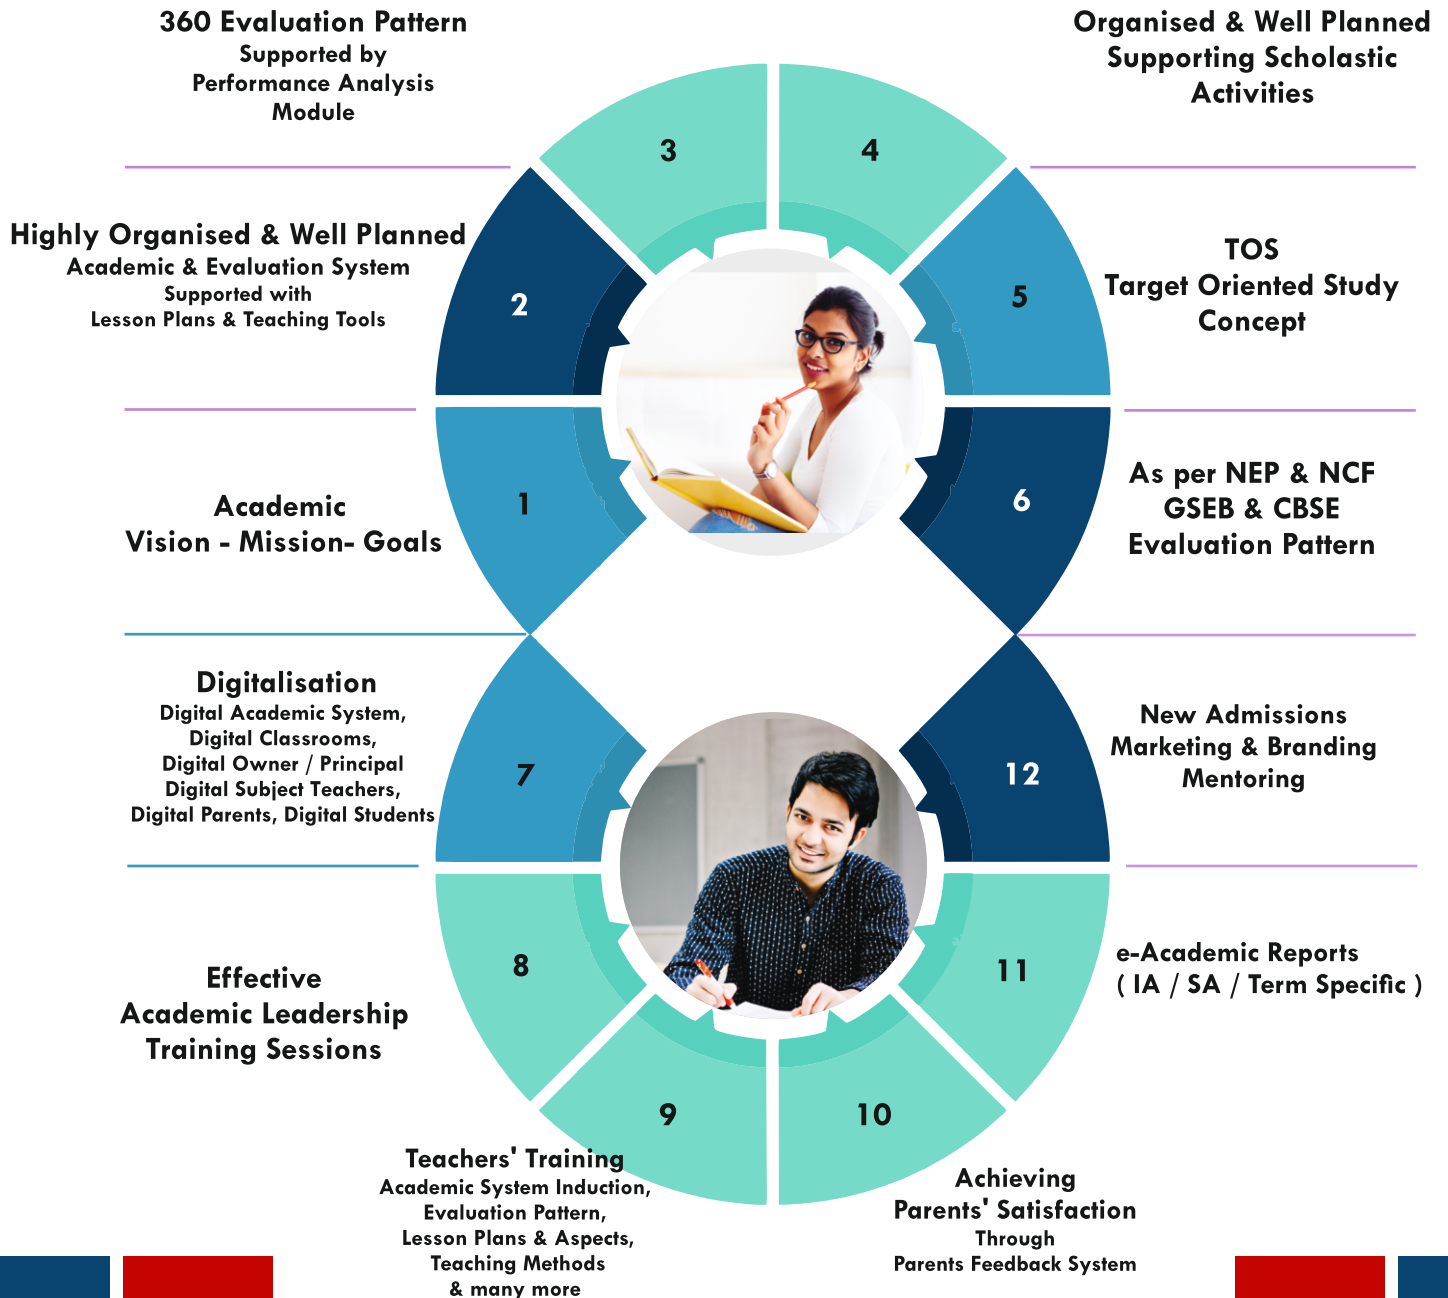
360 Evaluation Pattern
Supported by
Performance Analysis
Module

Organised & Well Planned
Supporting Scholastic
Activities

3

4

Highly Organised & Well Planned
Academic & Evaluation System
Supported with
Lesson Plans & Teaching Tools

2

5

TOS
Target Oriented Study
Concept

Academic
Vision - Mission- Goals

1

6

As per NEP & NCF
GSEB & CBSE
Evaluation Pattern

Digitalisation
Digital Academic System,
Digital Classrooms,
Digital Owner / Principal
Digital Subject Teachers,
Digital Parents, Digital Students

7

12

New Admissions
Marketing & Branding
Mentoring

Effective
Academic Leadership
Training Sessions

8

11

e-Academic Reports
( IA / SA / Term Specific )

9

10

Teachers' Training
Academic System Induction,
Evaluation Pattern,
Lesson Plans & Aspects,
Teaching Methods
& many more

Achieving
Parents' Satisfaction
Through
Parents Feedback System